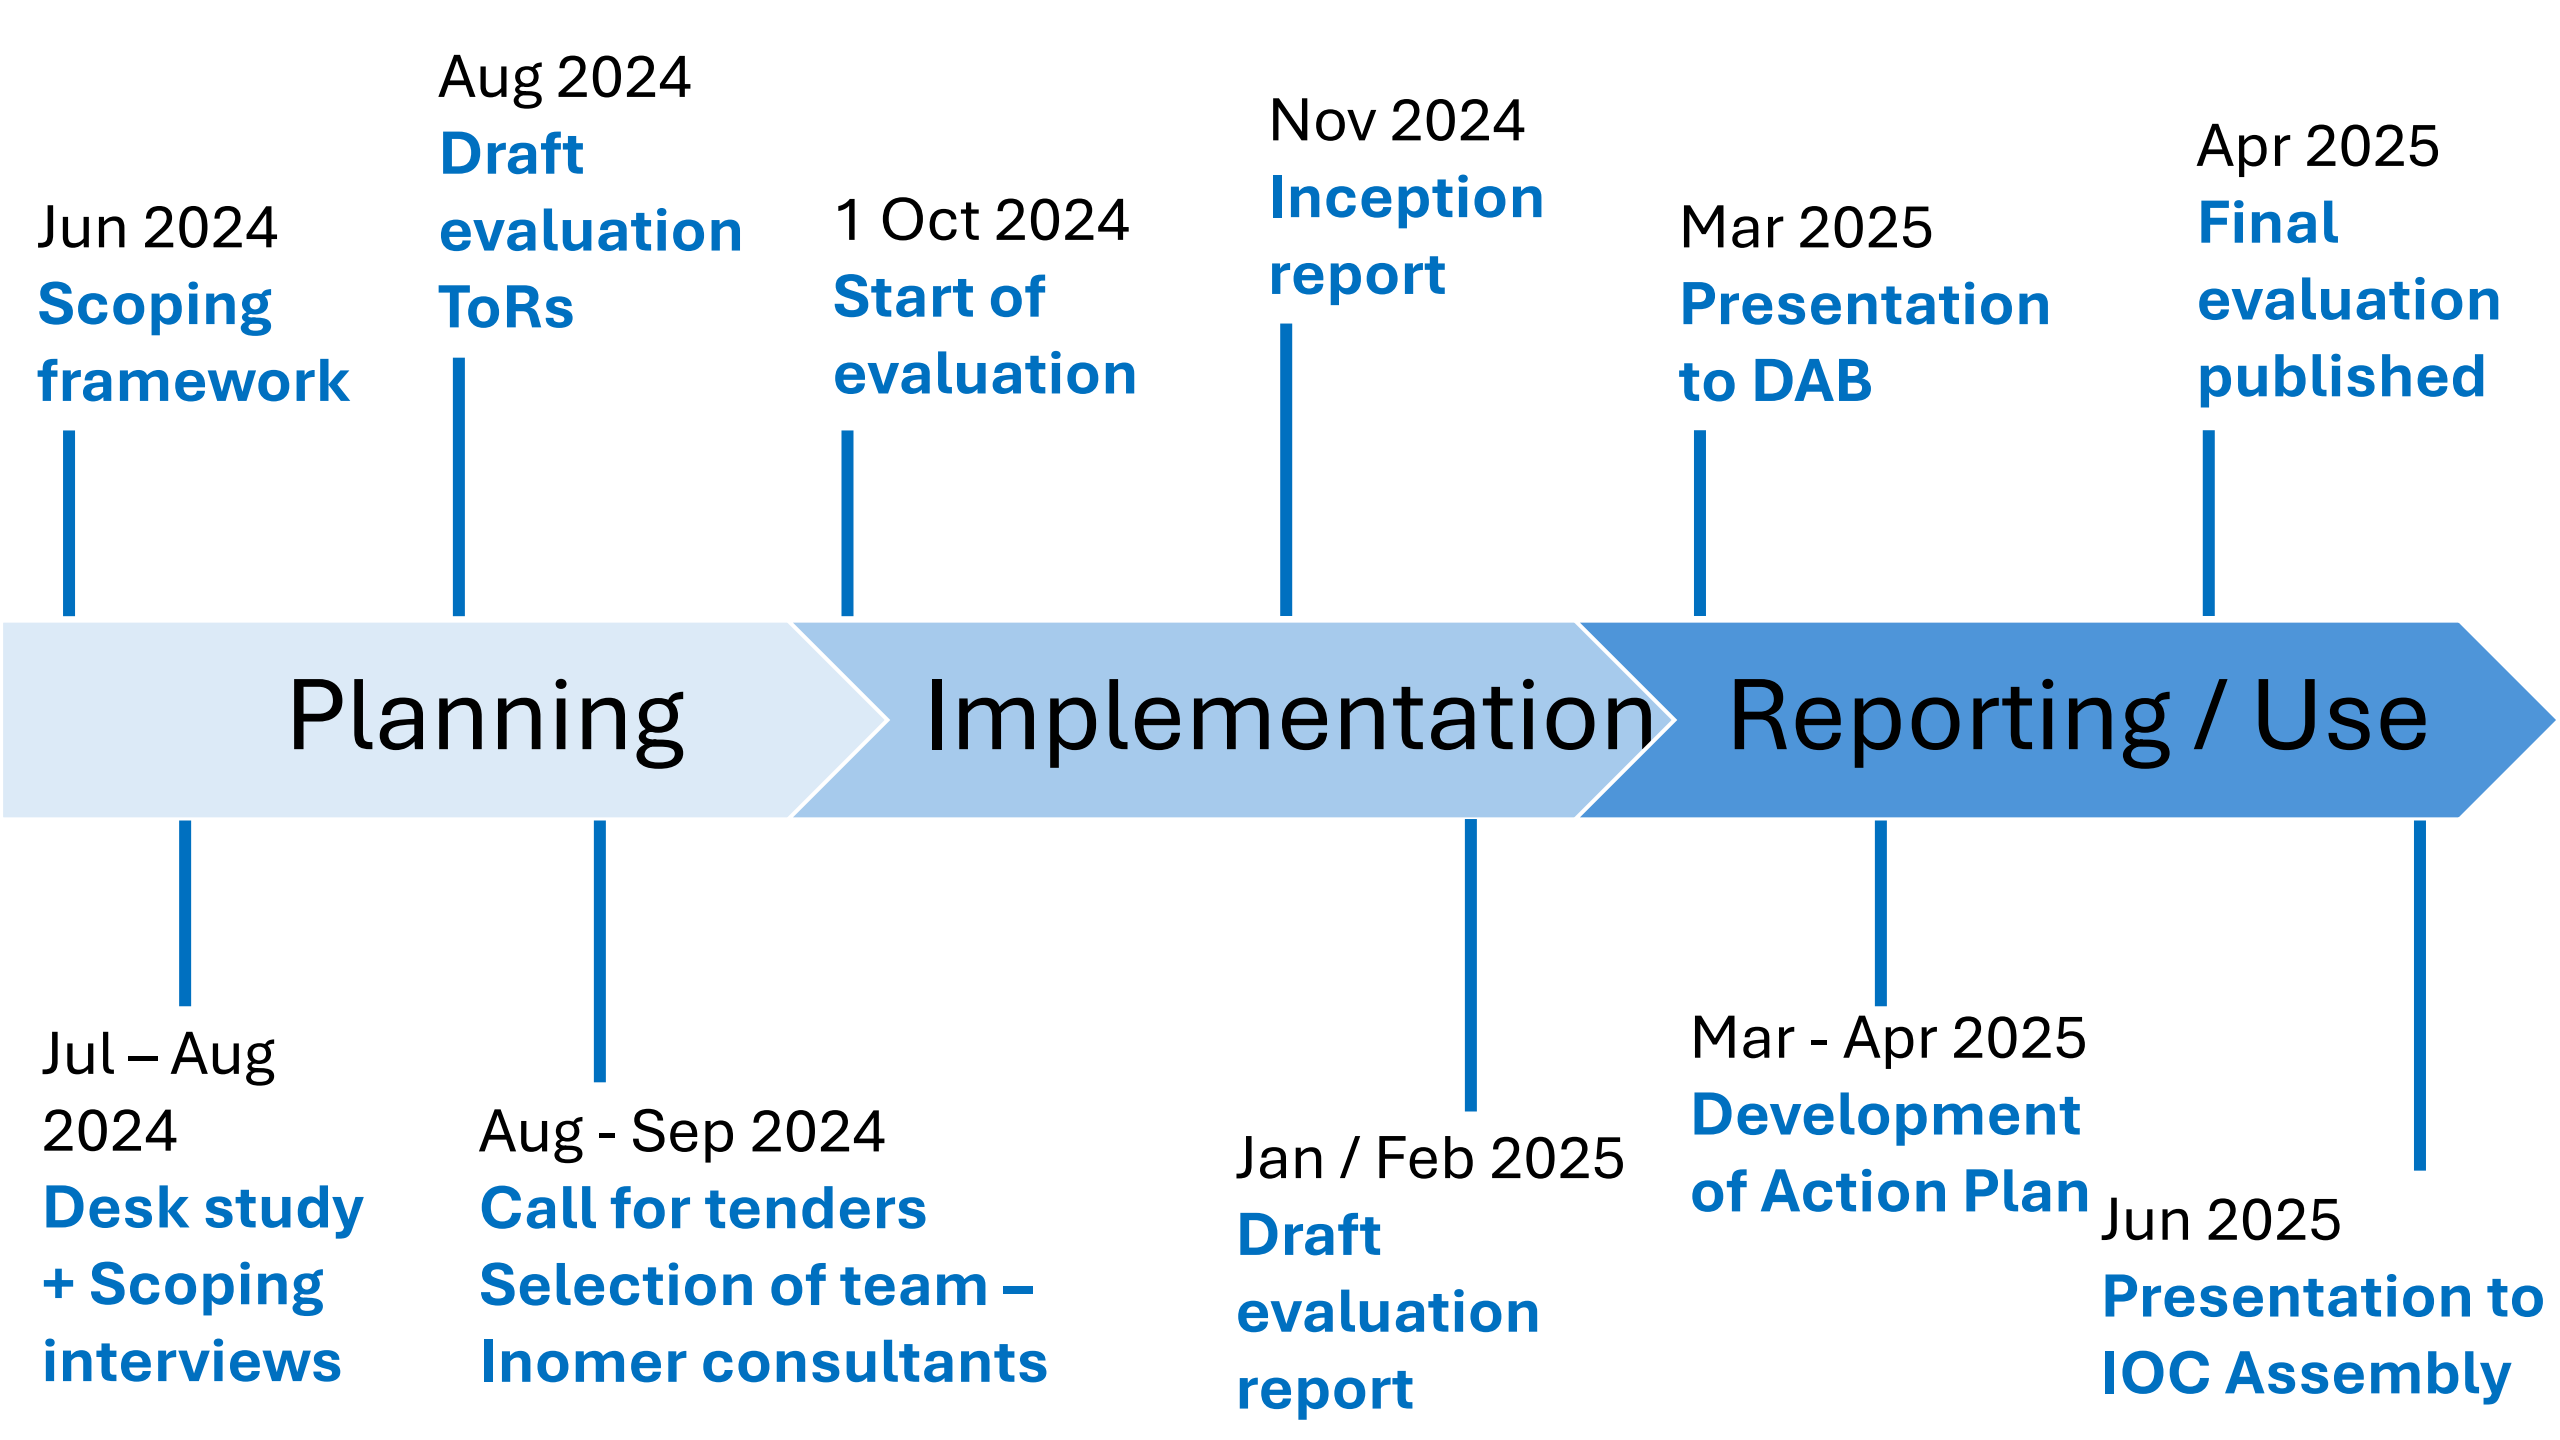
Jun 2024
Scoping framework

Aug 2024
Draft evaluation ToRs

1 Oct 2024
Start of evaluation

Nov 2024
Inception report

Mar 2025
Presentation to DAB

Apr 2025
Final evaluation published

Planning

Implementation

Reporting / Use

Jul – Aug 2024
Desk study + Scoping interviews

Aug - Sep 2024
Call for tenders
Selection of team – Inomer consultants

Jan / Feb 2025
Draft evaluation report

Mar - Apr 2025
Development of Action Plan

Jun 2025
Presentation to IOC Assembly